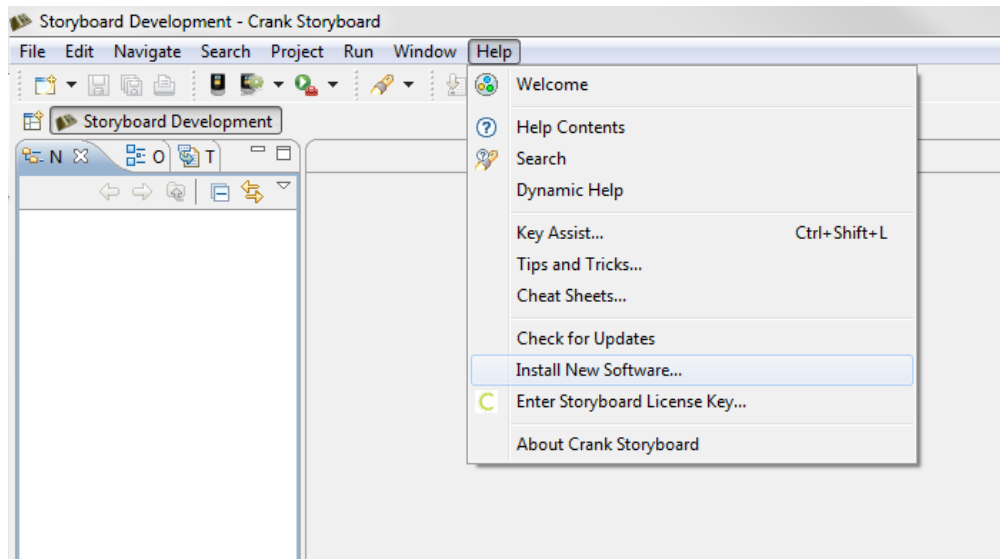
Storyboard Development - Crank Storyboard

File Edit Navigate Search Project Run Window Help

Storyboard Development

N O T

Welcome

Help Contents

Search

Dynamic Help

Key Assist... Ctrl+Shift+L

Tips and Tricks...

Cheat Sheets...

Check for Updates

Install New Software...

Enter Storyboard License Key...

About Crank Storyboard